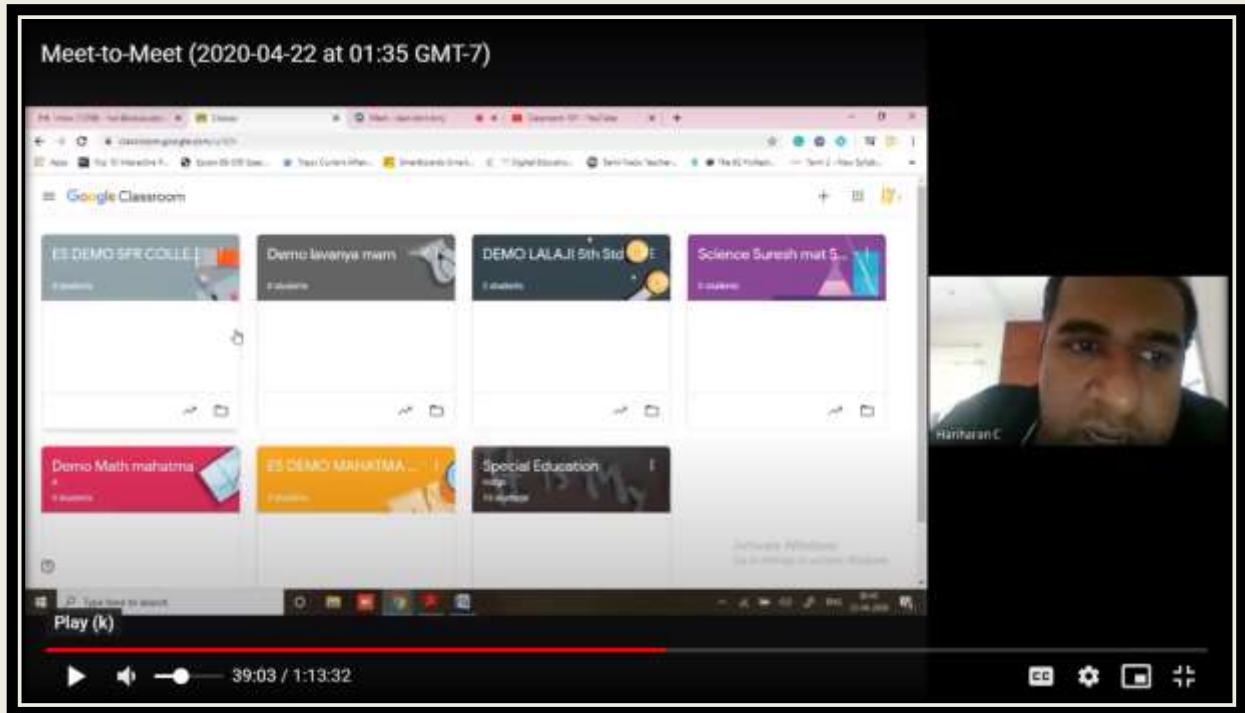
Meet-to-Meet (2020-04-22 at 01:35 GMT-7)

Google Classroom

ES DEMO SFR COLLE...

Demo lavanya mam

DEMO LALAJI 5th Std

Science Suresh mat S...

Demo Math mahatma

ES DEMO MAHATMA ...

Special Education

Hariharan C

Activate Windows

Play (k)

39:03 / 1:13:32